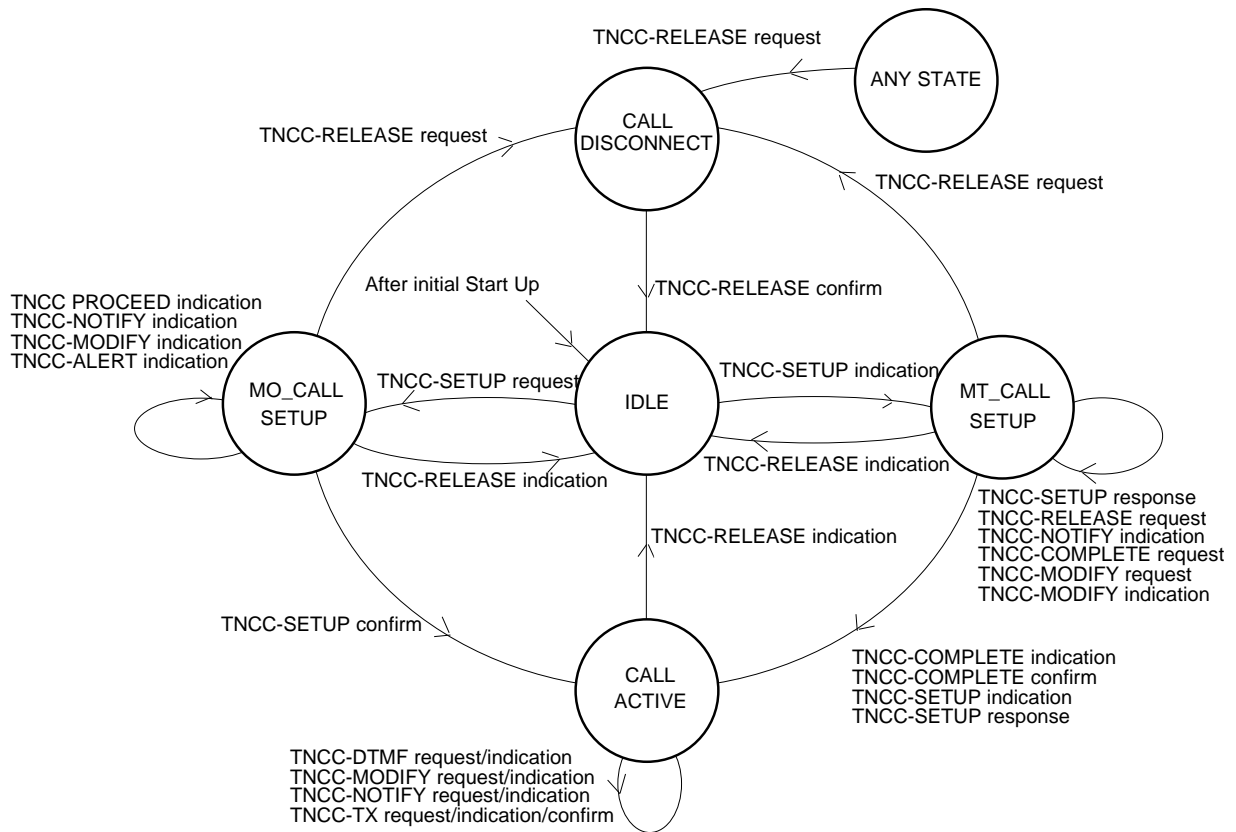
TNCC-RELEASE request

ANY STATE

CALL DISCONNECT

TNCC-RELEASE request

TNCC-RELEASE request

After initial Start Up

TNCC-RELEASE confirm

TNCC PROCEED indication
TNCC-NOTIFY indication
TNCC-MODIFY indication
TNCC-ALERT indication

MO_CALL SETUP

TNCC-SETUP request

IDLE

TNCC-SETUP indication

MT_CALL SETUP

TNCC-RELEASE indication

TNCC-RELEASE indication

TNCC-SETUP response
TNCC-RELEASE request
TNCC-NOTIFY indication
TNCC-COMPLETE request
TNCC-MODIFY request
TNCC-MODIFY indication

TNCC-RELEASE indication

TNCC-SETUP confirm

CALL ACTIVE

TNCC-COMPLETE indication
TNCC-COMPLETE confirm
TNCC-SETUP indication
TNCC-SETUP response

TNCC-DTMF request/indication
TNCC-MODIFY request/indication
TNCC-NOTIFY request/indication
TNCC-TX request/indication/confirm